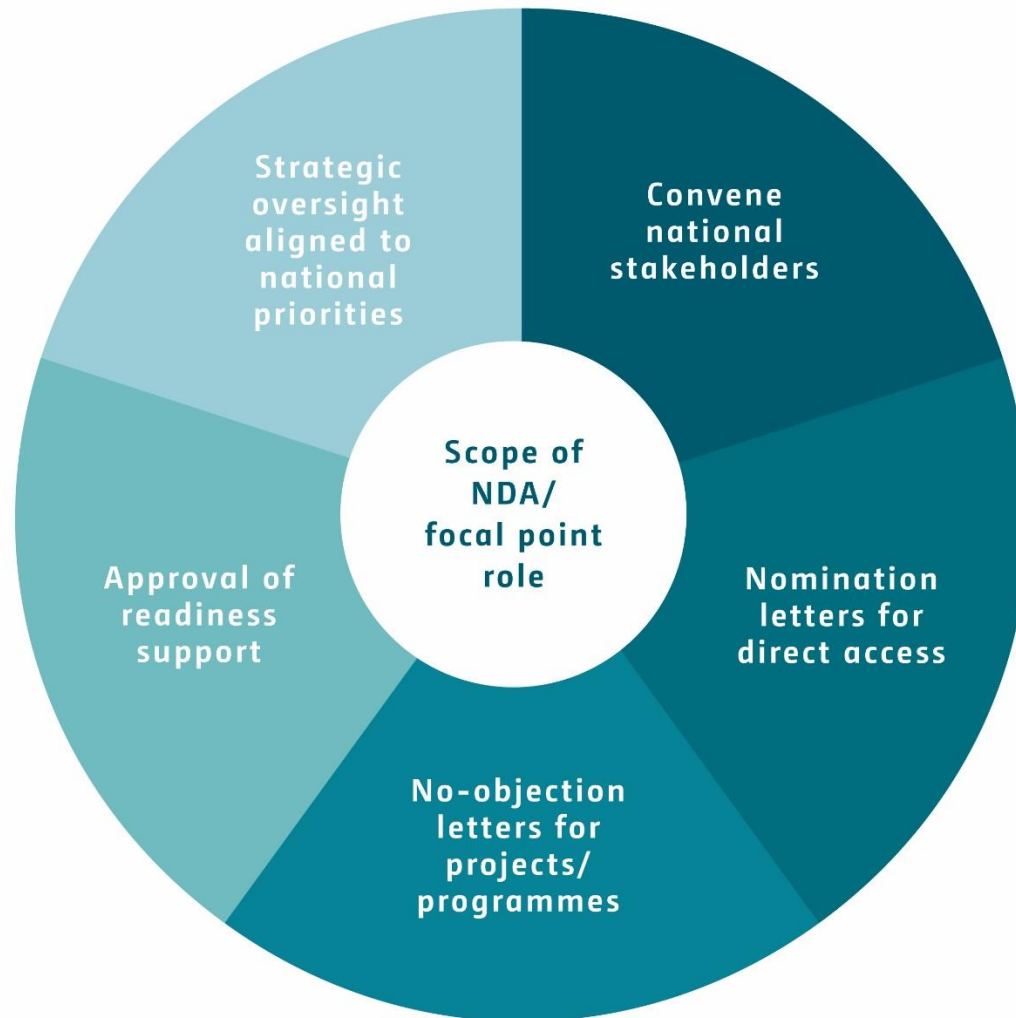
Scope of NDA/ focal point role

Convene national stakeholders

Nomination letters for direct access

No-objection letters for projects/ programmes

Approval of readiness support

Strategic oversight aligned to national priorities